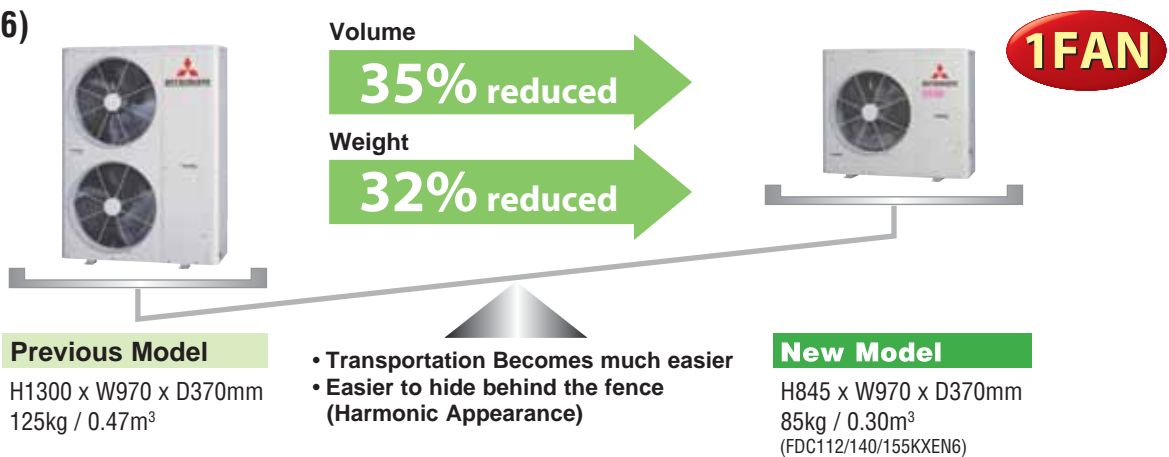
6)

Volume
35% reduced

Weight
32% reduced

1FAN

Previous Model
H1300 x W970 x D370mm
125kg / 0.47m$^3$

• Transportation Becomes much easier
• Easier to hide behind the fence (Harmonic Appearance)

New Model
H845 x W970 x D370mm
85kg / 0.30m$^3$
(FDC112/140/155KXEN6)